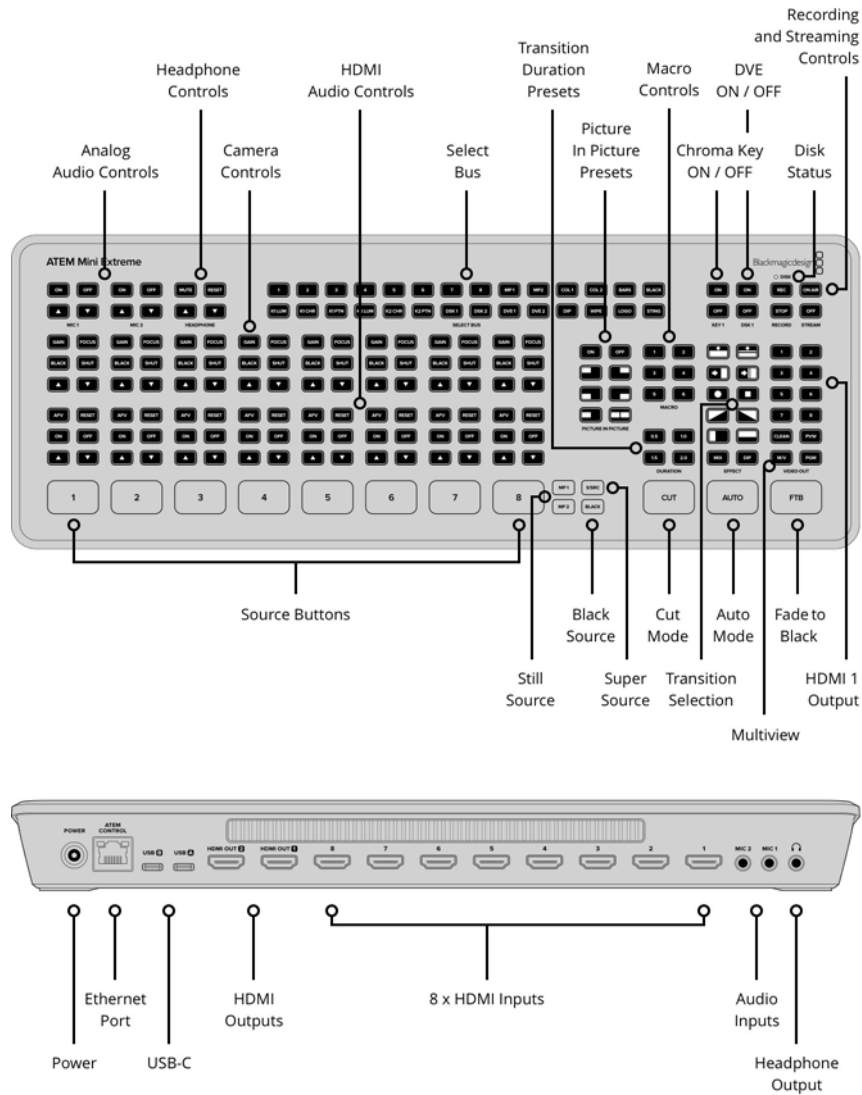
Recording and Streaming Controls

Transition Duration Presets

Headphone Controls

HDMI Audio Controls

Macro Controls

DVE ON / OFF

Analog Audio Controls

Camera Controls

Select Bus

Picture In Picture Presets

Chroma Key ON / OFF

Disk Status

ATEM Mini Extreme

Blackmagicdesign

ON OFF ON OFF MUTE RESET

MIC 1 MIC 2 HEADPHONE

1 2 3 4 5 6 7 8 MP1 MP2 COL 1 COL 2 BARS BLACK

K1 CHR K1 PTN K1 LUM K2 CHR K2 PTN DSK 1 DSK 2 DVE 1 DVE 2 DIP WIPE LOGO STING

SELECT BUS

ON ON REC ON AIR

OFF OFF STOP OFF

KEY 1 DSK 1 RECORD STREAM

DISK

GAIN FOCUS

BLACK SHUT

AFV RESET

ON OFF

ON OFF

PICTURE IN PICTURE

MACRO

0.5 1.0 1.5 2.0

DURATION

MIX DIP

EFFECT

CLEAN PVW

M/V PGM

VIDEO OUT

1 2 3 4 5 6 7 8

MP1 MP2 S/SRC BLACK

CUT AUTO FTB

Source Buttons

Black Source

Cut Mode

Auto Mode

Fade to Black

Still Source

Super Source

Transition Selection

HDMI 1 Output

Multiview

POWER

ATEM CONTROL

USB B USB A

HDMI OUT 2 HDMI OUT 1

8 7 6 5 4 3 2 1

MIC 2 MIC 1

Power

Ethernet Port

USB-C

HDMI Outputs

8 x HDMI Inputs

Audio Inputs

Headphone Output